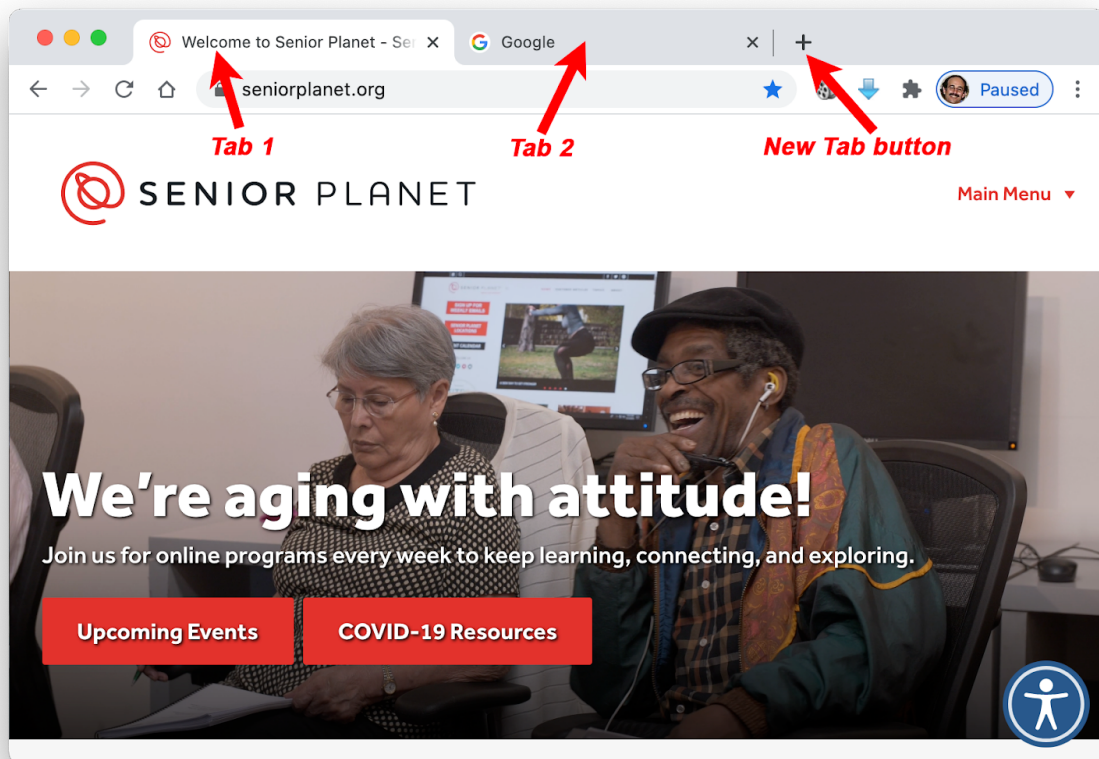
Welcome to Senior Planet - Se
Google
+
seniorplanet.org
Paused

Tab 1
Tab 2
New Tab button

SENIOR PLANET
Main Menu ▼

We're aging with attitude!
Join us for online programs every week to keep learning, connecting, and exploring.

Upcoming Events
COVID-19 Resources